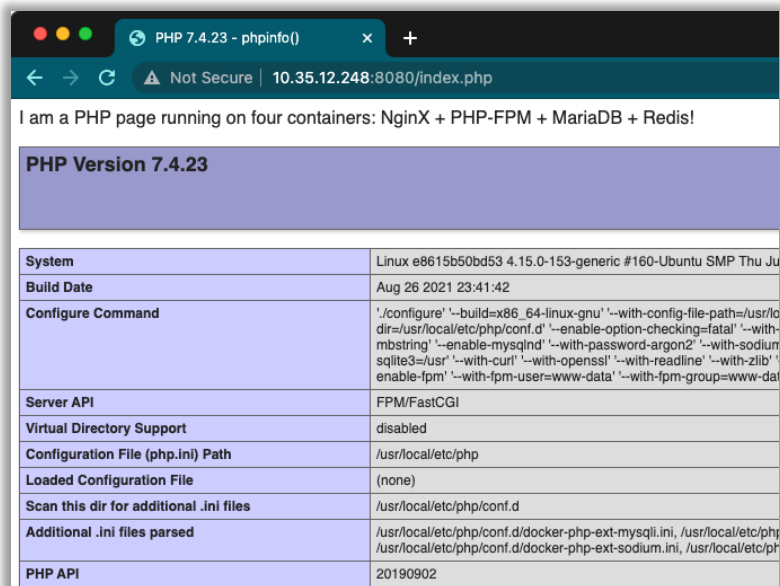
PHP 7.4.23 - phpinfo() ×

Not Secure | 10.35.12.248:8080/index.php

I am a PHP page running on four containers: NginX + PHP-FPM + MariaDB + Redis!

PHP Version 7.4.23

| | |
|---|---|
| System | Linux e8615b50bd53 4.15.0-153-generic #160-Ubuntu SMP Thu Ju |
| Build Date | Aug 26 2021 23:41:42 |
| Configure Command | './configure' '--build=x86_64-linux-gnu' '--with-config-file-path=/usr/lo dir=/usr/local/etc/php/conf.d' '--enable-option-checking=fatal' '--with- mbstring' '--enable-mysqlnd' '--with-password-argon2' '--with-sodium sqlite3=/usr' '--with-curl' '--with-openssl' '--with-readline' '--with-zlib' ' enable-fpm' '--with-fpm-user=www-data' '--with-fpm-group=www-dat |
| Server API | FPM/FastCGI |
| Virtual Directory Support | disabled |
| Configuration File (php.ini) Path | /usr/local/etc/php |
| Loaded Configuration File | (none) |
| Scan this dir for additional .ini files | /usr/local/etc/php/conf.d |
| Additional .ini files parsed | /usr/local/etc/php/conf.d/docker-php-ext-mysqli.ini, /usr/local/etc/php /usr/local/etc/php/conf.d/docker-php-ext-sodium.ini, /usr/local/etc/ph |
| PHP API | 20190902 |